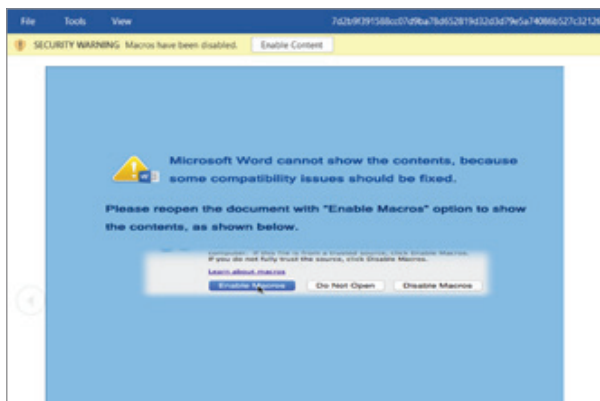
File Tools View 7d2b9f391588cc07d9ba78d652819d32d3d79e5a74086b527c3212

SECURITY WARNING Macros have been disabled. Enable Content

Microsoft Word cannot show the contents, because some compatibility issues should be fixed.

Please reopen the document with "Enable Macros" option to show the contents, as shown below.

computer. If this file is from a trusted source, click Enable Macros. If you do not fully trust the source, click Disable Macros.

Learn about macros

Enable Macros Do Not Open Disable Macros